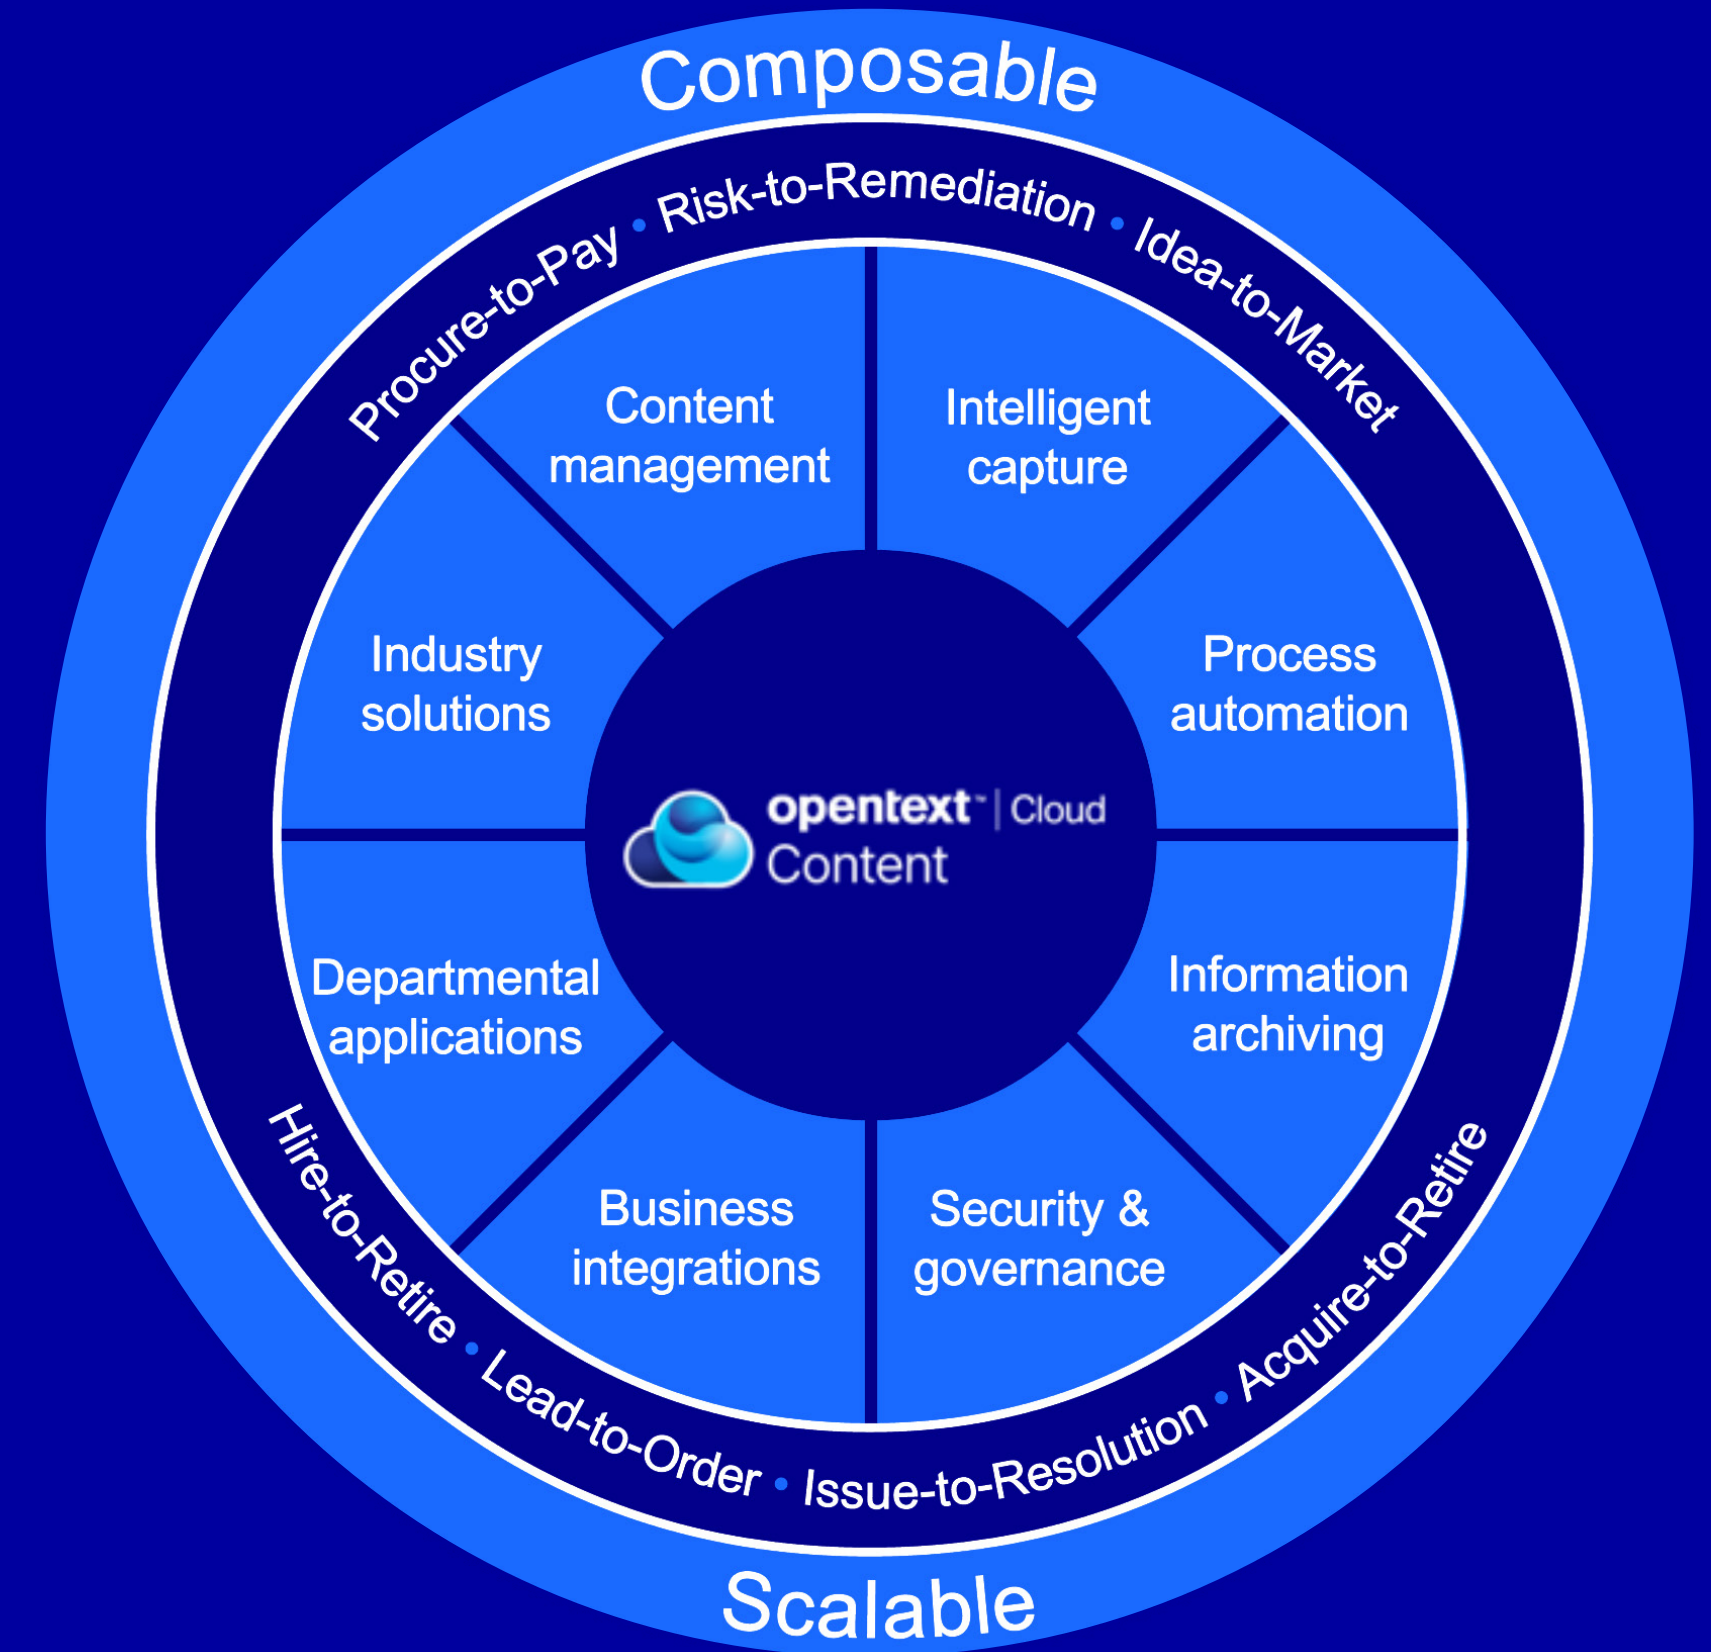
Composable

Procure-to-Pay • Risk-to-Remediation • Idea-to-Market

Content management

Intelligent capture

Industry solutions

Process automation

opentext™ | Cloud
Content

Departmental applications

Information archiving

Business integrations

Security & governance

Hire-to-Retire • Lead-to-Order • Issue-to-Resolution • Acquire-to-Retire

Scalable